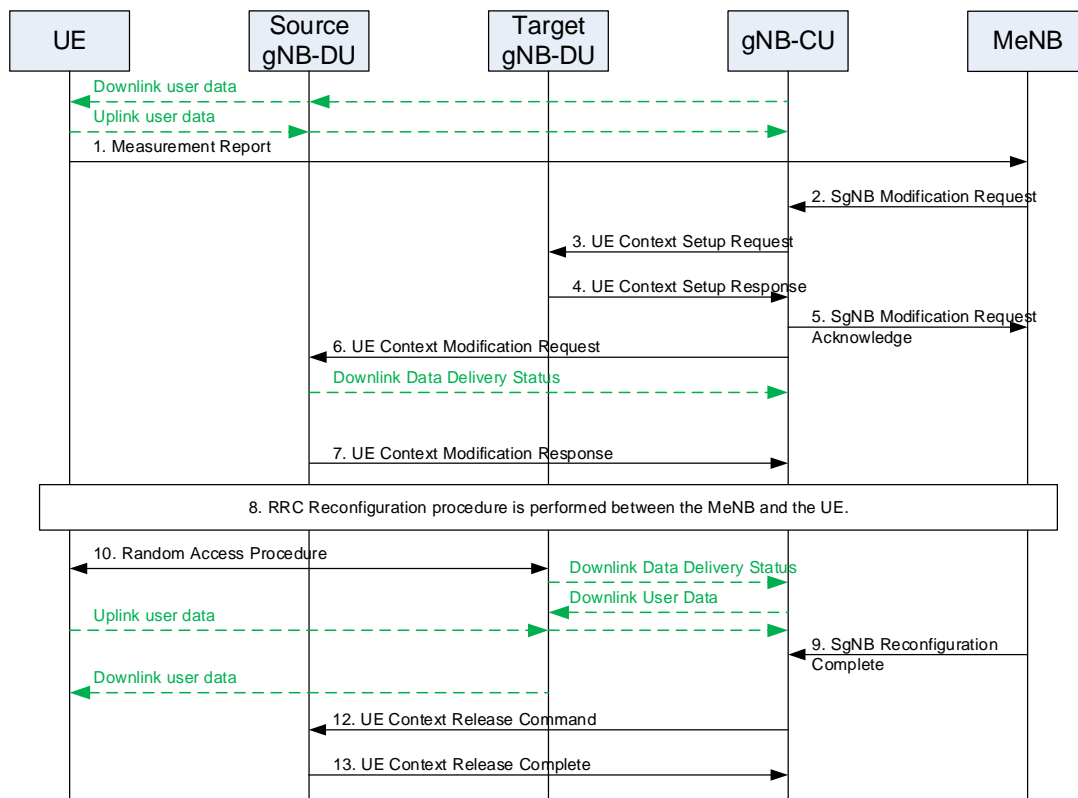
UE

Source gNB-DU

Target gNB-DU

gNB-CU

MeNB

Downlink user data

Uplink user data

1. Measurement Report

2. SgNB Modification Request

3. UE Context Setup Request

4. UE Context Setup Response

5. SgNB Modification Request Acknowledge

6. UE Context Modification Request

Downlink Data Delivery Status

7. UE Context Modification Response

8. RRC Reconfiguration procedure is performed between the MeNB and the UE.

10. Random Access Procedure

Downlink Data Delivery Status

Downlink User Data

Uplink user data

9. SgNB Reconfiguration Complete

Downlink user data

12. UE Context Release Command

13. UE Context Release Complete